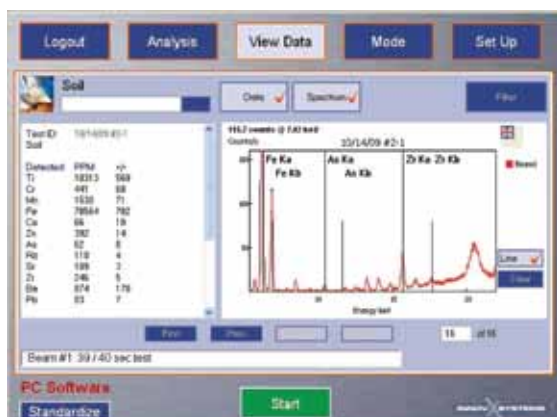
Logout

Analysis

View Data

Mode

Set Up

Soil

Data ✓

Spectrum ✓

Filter

Test ID: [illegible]
Soil

| Detected | PPM | +/- |
|---|---|---|
| Ti | 18313 | 569 |
| Cr | 441 | 68 |
| Mn | 1535 | 71 |
| Fe | 78564 | 782 |
| Cu | 66 | 19 |
| Zn | 392 | 14 |
| As | 52 | 8 |
| Rb | 118 | 4 |
| Sr | 189 | 3 |
| Zr | 246 | 5 |
| Ba | 874 | 176 |
| Pb | 63 | 7 |

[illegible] counts @ 7.63 keV

Counts/s

10/14/09 #2-1

Fe Ka

Fe Kb

As Ka

As Kb

Zr Ka Zr Kb

Beam1

Energy keV

Line ✓

Clear

First

Prev

16 of 16

Beam #1: 39 / 40 sec test

PC Software

Standardize

Start